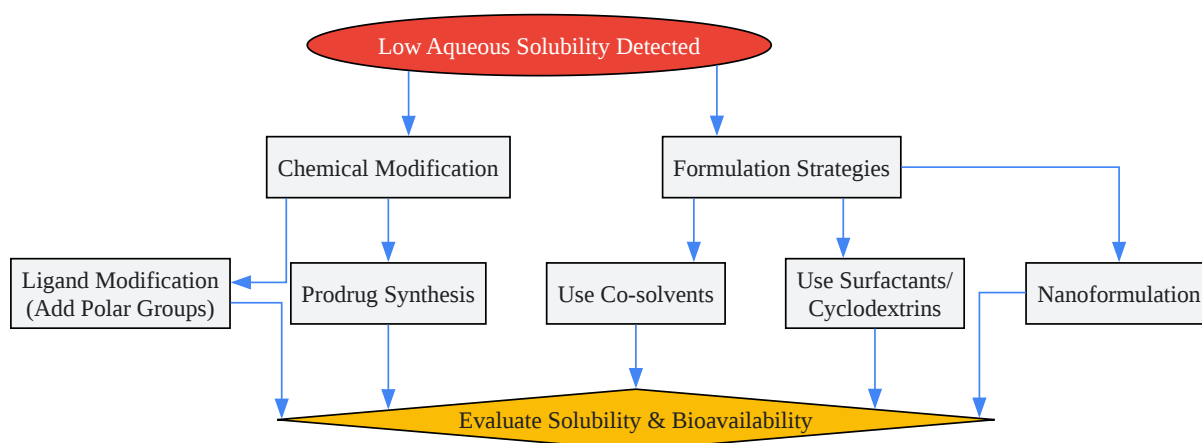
Low Aqueous Solubility Detected

Chemical Modification

Formulation Strategies

Ligand Modification
(Add Polar Groups)

Prodrug Synthesis

Use Co-solvents

Use Surfactants/
Cyclodextrins

Nanoformulation

Evaluate Solubility & Bioavailability